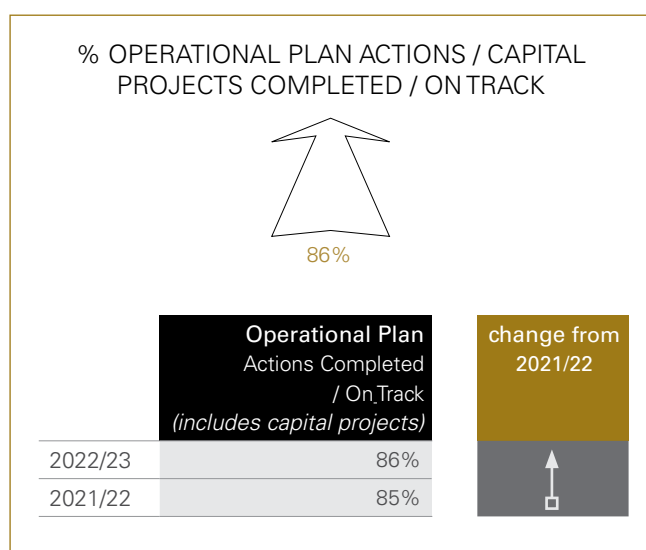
% OPERATIONAL PLAN ACTIONS / CAPITAL PROJECTS COMPLETED / ON TRACK

86%

| | Operational Plan Actions Completed / On Track *(includes capital projects)* |
|---|---|
| 2022/23 | 86% |
| 2021/22 | 85% |

change from 2021/22